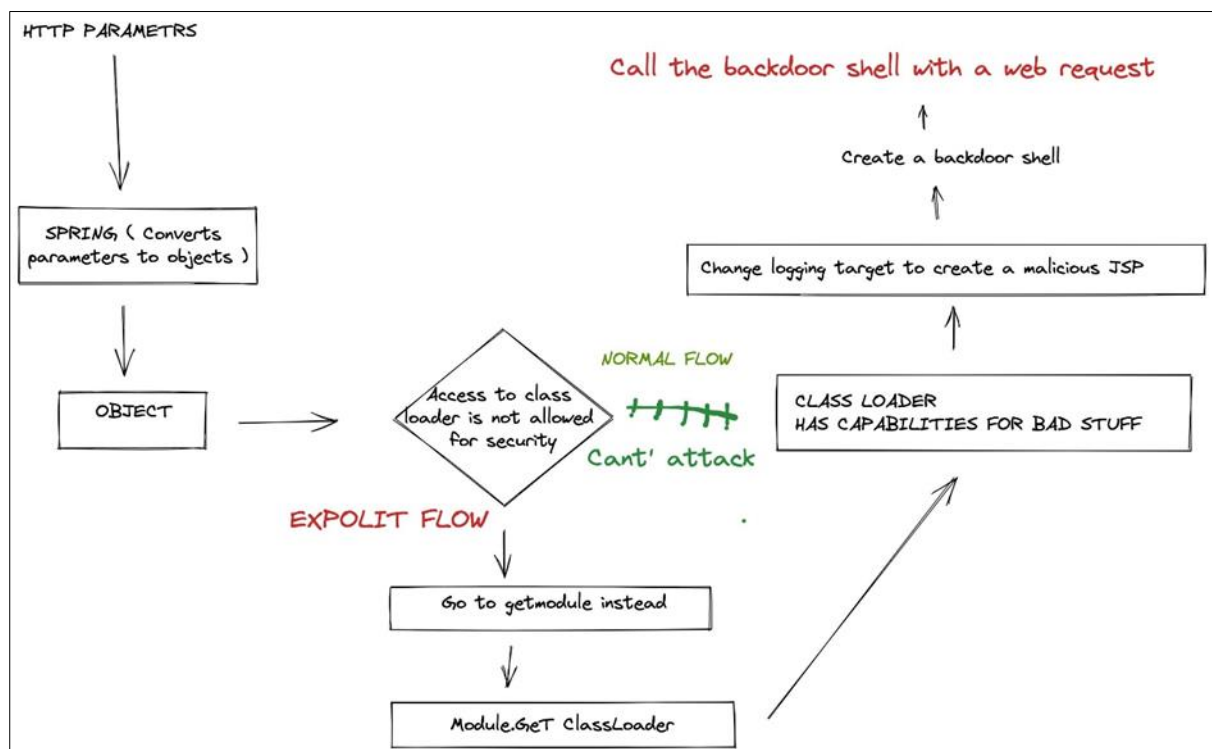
HTTP PARAMETRS

SPRING ( Converts parameters to objects )

OBJECT

Access to class loader is not allowed for security

NORMAL FLOW

Cant' attack

EXPOLIT FLOW

Go to getmodule instead

Module.GeT ClassLoader

CLASS LOADER
HAS CAPABILITIES FOR BAD STUFF

Change logging target to create a malicious JSP

Create a backdoor shell

Call the backdoor shell with a web request